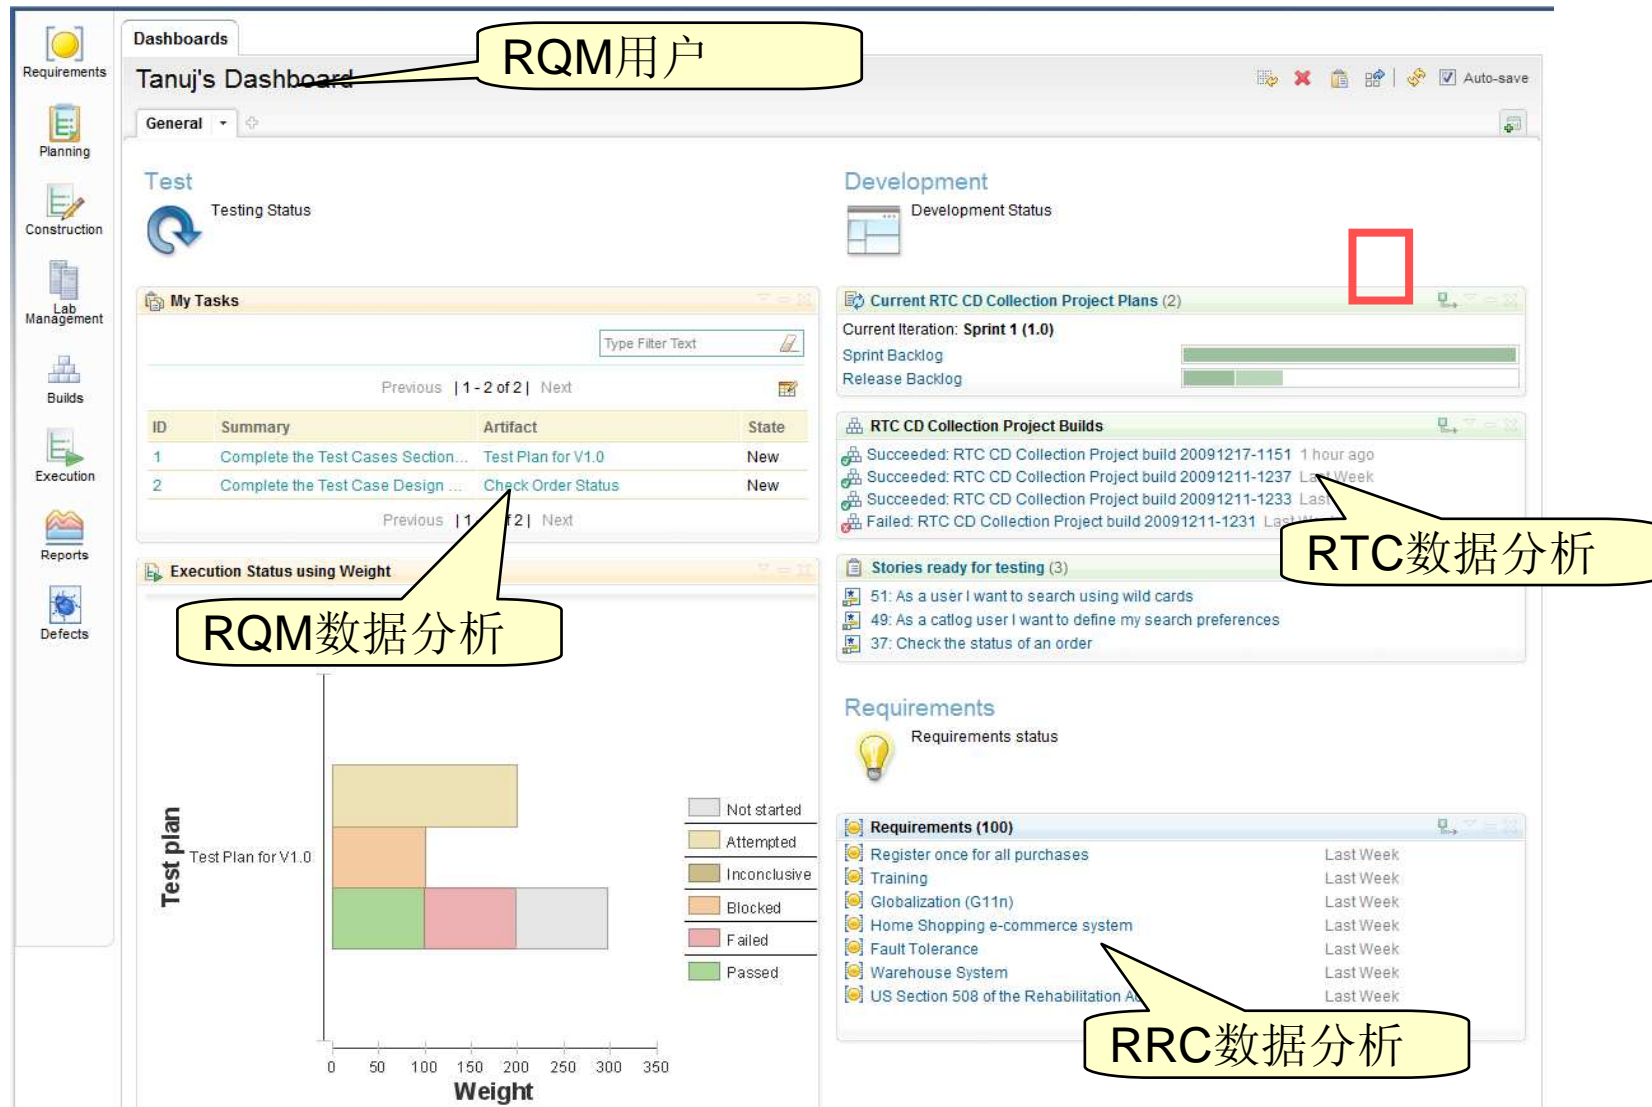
Requirements
Planning
Construction
Lab Management
Builds
Execution
Reports
Defects

Dashboards
Tanuj's Dashboard
RQM用户
Auto-save
General

Test
Testing Status

Development
Development Status

My Tasks
Type Filter Text
Previous | 1 - 2 of 2 | Next

| ID | Summary | Artifact | State |
|---|---|---|---|
| 1 | Complete the Test Cases Section... | Test Plan for V1.0 | New |
| 2 | Complete the Test Case Design ... | Check Order Status | New |

Previous | 1 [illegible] f 2 | Next

Execution Status using Weight
RQM数据分析

Test plan
Test Plan for V1.0
Not started
Attempted
Inconclusive
Blocked
Failed
Passed
0 50 100 150 200 250 300 350
Weight

Current RTC CD Collection Project Plans (2)
Current Iteration: Sprint 1 (1.0)
Sprint Backlog
Release Backlog

RTC CD Collection Project Builds
Succeeded: RTC CD Collection Project build 20091217-1151 1 hour ago
Succeeded: RTC CD Collection Project build 20091211-1237 Last Week
Succeeded: RTC CD Collection Project build 20091211-1233 Las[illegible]
Failed: RTC CD Collection Project build 20091211-1231 Las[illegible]
RTC数据分析

Stories ready for testing (3)
51: As a user I want to search using wild cards
49: As a catlog user I want to define my search preferences
37: Check the status of an order

Requirements
Requirements status

Requirements (100)
Register once for all purchases Last Week
Training Last Week
Globalization (G11n) Last Week
Home Shopping e-commerce system Last Week
Fault Tolerance Last Week
Warehouse System Last Week
US Section 508 of the Rehabilitation A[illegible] Last Week
RRC数据分析